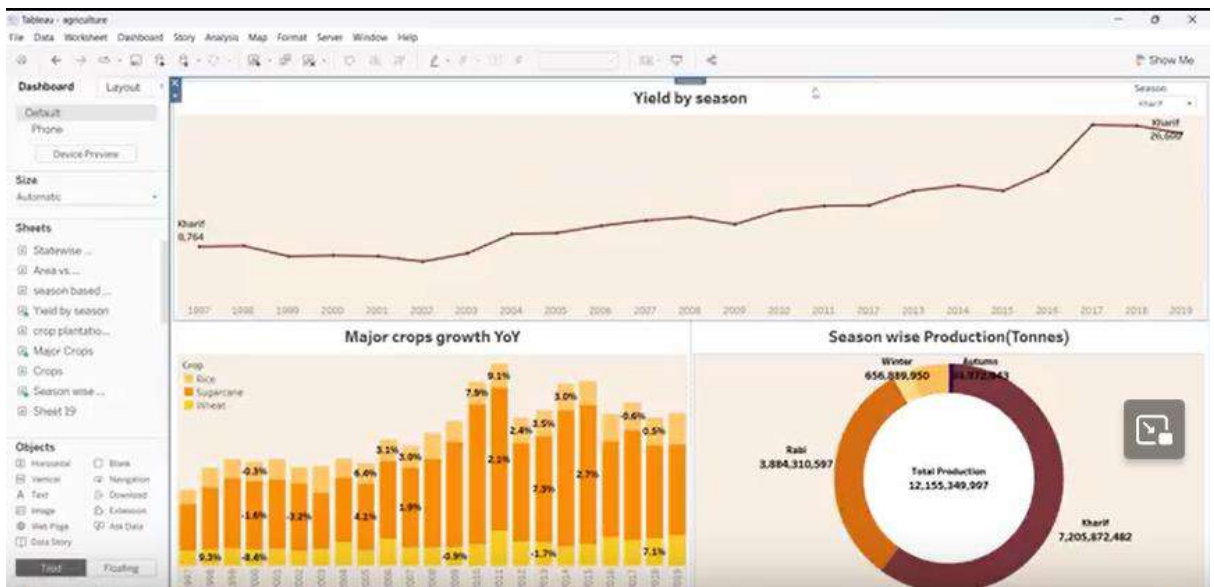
Tableau - agriculture

File Data Worksheet Dashboard Story Analysis Map Format Server Window Help

Show Me

Dashboard Layout

Default
Phone

Device Preview

Size
Automatic

Sheets
Statewise ...
Area vs...
season based ...
Yield by season
crop plantatio...
Major Crops
Crops
Season wise ...
Sheet 19

Objects
Horizontal
Blank
Vertical
Navigation
Text
Download
Image
Extension
Web Page
Ask Data
Data Story

Tiled Floating

Yield by season

Season
Kharif

Kharif
9,764

Kharif
26,609

1997 1998 1999 2000 2001 2002 2003 2004 2005 2006 2007 2008 2009 2010 2011 2012 2013 2014 2015 2016 2017 2018 2019

Major crops growth YoY

Crop
Rice
Sugarcane
Wheat

-0.3% -1.6% -3.2% 6.4% 4.1% 3.1% 3.0% 1.9% 7.9% 9.1% 2.1% 2.4% 3.5% 7.3% 3.0% 2.7% -0.6% 0.5% 9.3% -8.4% -0.9% -1.7% 7.1%

Season wise Production(Tonnes)

Winter
656,889,950

Autumn
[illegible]

Rabi
3,884,310,597

Total Production
12,155,349,997

Kharif
7,205,872,482